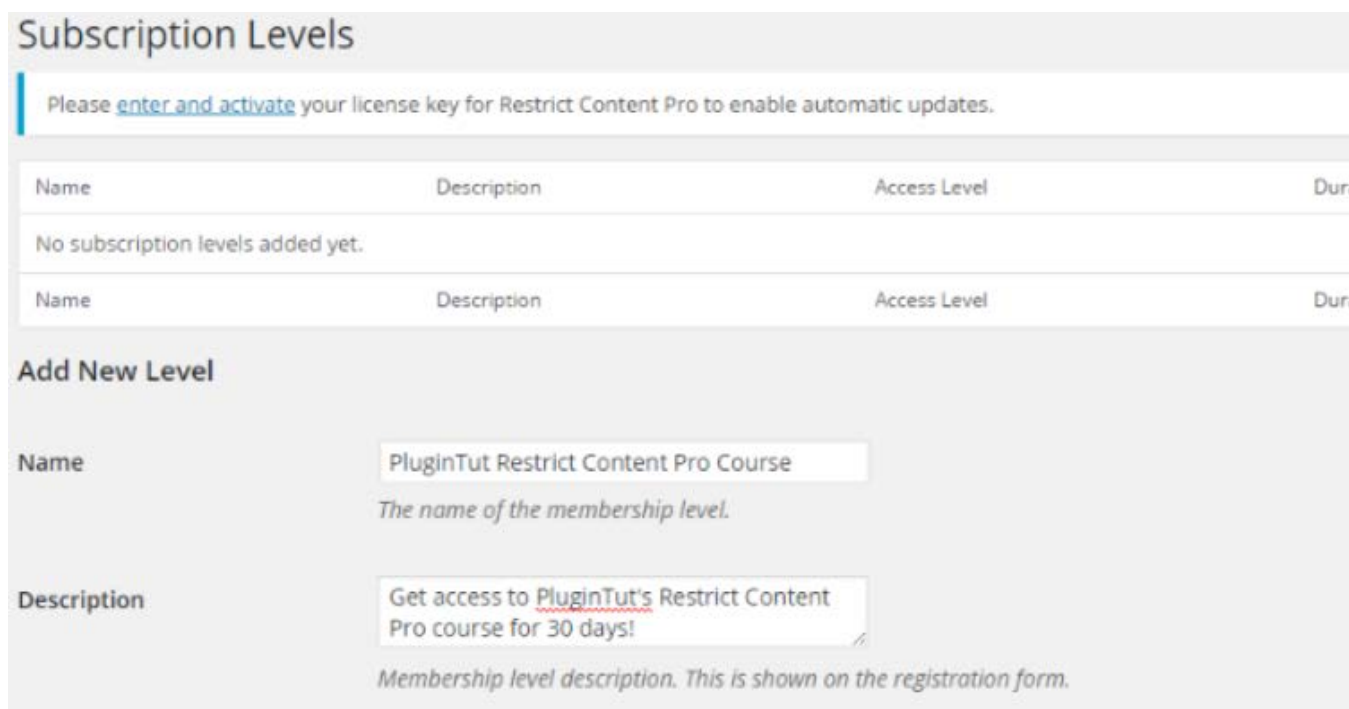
Subscription Levels

Please enter and activate your license key for Restrict Content Pro to enable automatic updates.

| Name | Description | Access Level | Dur |
|---|---|---|---|
| No subscription levels added yet. | | | |
| Name | Description | Access Level | Dur |

Add New Level

Name

PluginTut Restrict Content Pro Course

The name of the membership level.

Description

Get access to PluginTut's Restrict Content Pro course for 30 days!

Membership level description. This is shown on the registration form.